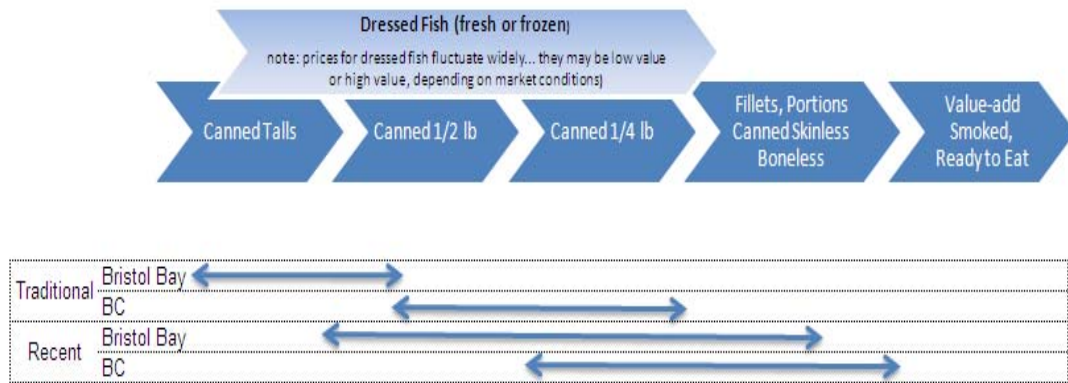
Dressed Fish (fresh or frozen)

note: prices for dressed fish fluctuate widely... they may be low value or high value, depending on market conditions)

Canned Talls

Canned 1/2 lb

Canned 1/4 lb

Fillets, Portions Canned Skinless Boneless

Value-add Smoked, Ready to Eat

Traditional
Bristol Bay
BC

Recent
Bristol Bay
BC